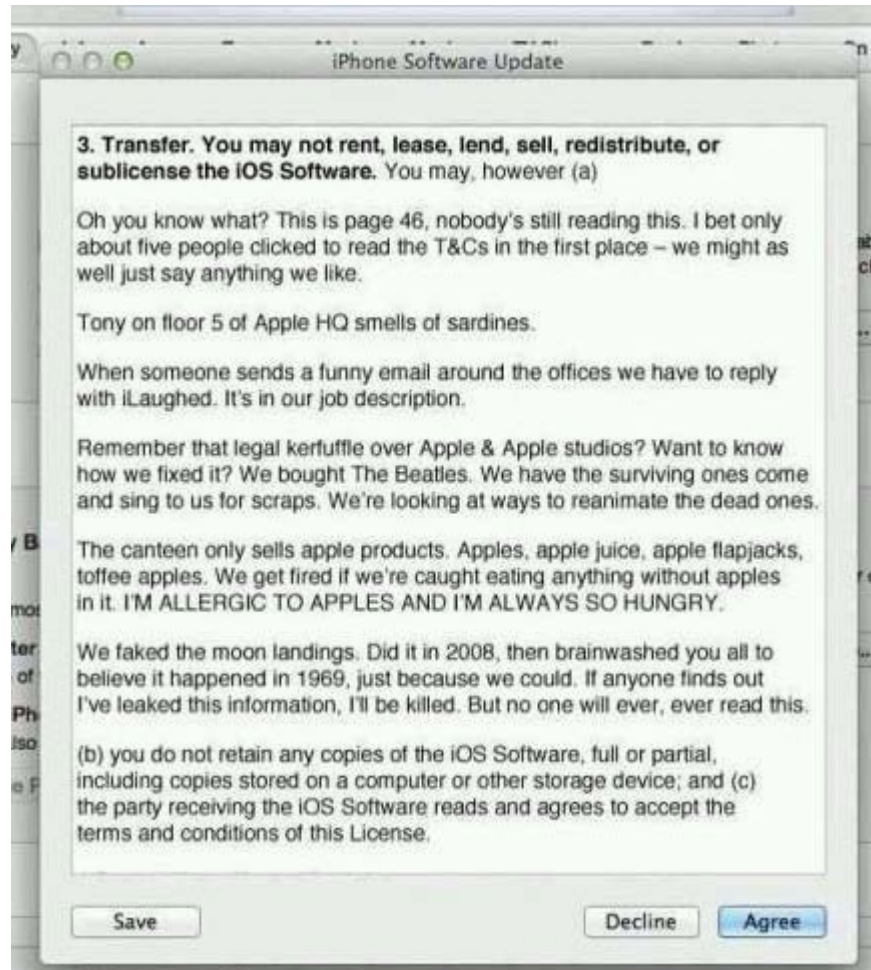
iPhone Software Update

3. Transfer. You may not rent, lease, lend, sell, redistribute, or sublicense the iOS Software. You may, however (a)

Oh you know what? This is page 46, nobody's still reading this. I bet only about five people clicked to read the T&Cs in the first place – we might as well just say anything we like.

Tony on floor 5 of Apple HQ smells of sardines.

When someone sends a funny email around the offices we have to reply with iLaughed. It's in our job description.

Remember that legal kerfuffle over Apple & Apple studios? Want to know how we fixed it? We bought The Beatles. We have the surviving ones come and sing to us for scraps. We're looking at ways to reanimate the dead ones.

The canteen only sells apple products. Apples, apple juice, apple flapjacks, toffee apples. We get fired if we're caught eating anything without apples in it. I'M ALLERGIC TO APPLES AND I'M ALWAYS SO HUNGRY.

We faked the moon landings. Did it in 2008, then brainwashed you all to believe it happened in 1969, just because we could. If anyone finds out I've leaked this information, I'll be killed. But no one will ever, ever read this.

(b) you do not retain any copies of the iOS Software, full or partial, including copies stored on a computer or other storage device; and (c) the party receiving the iOS Software reads and agrees to accept the terms and conditions of this License.

Save

Decline

Agree